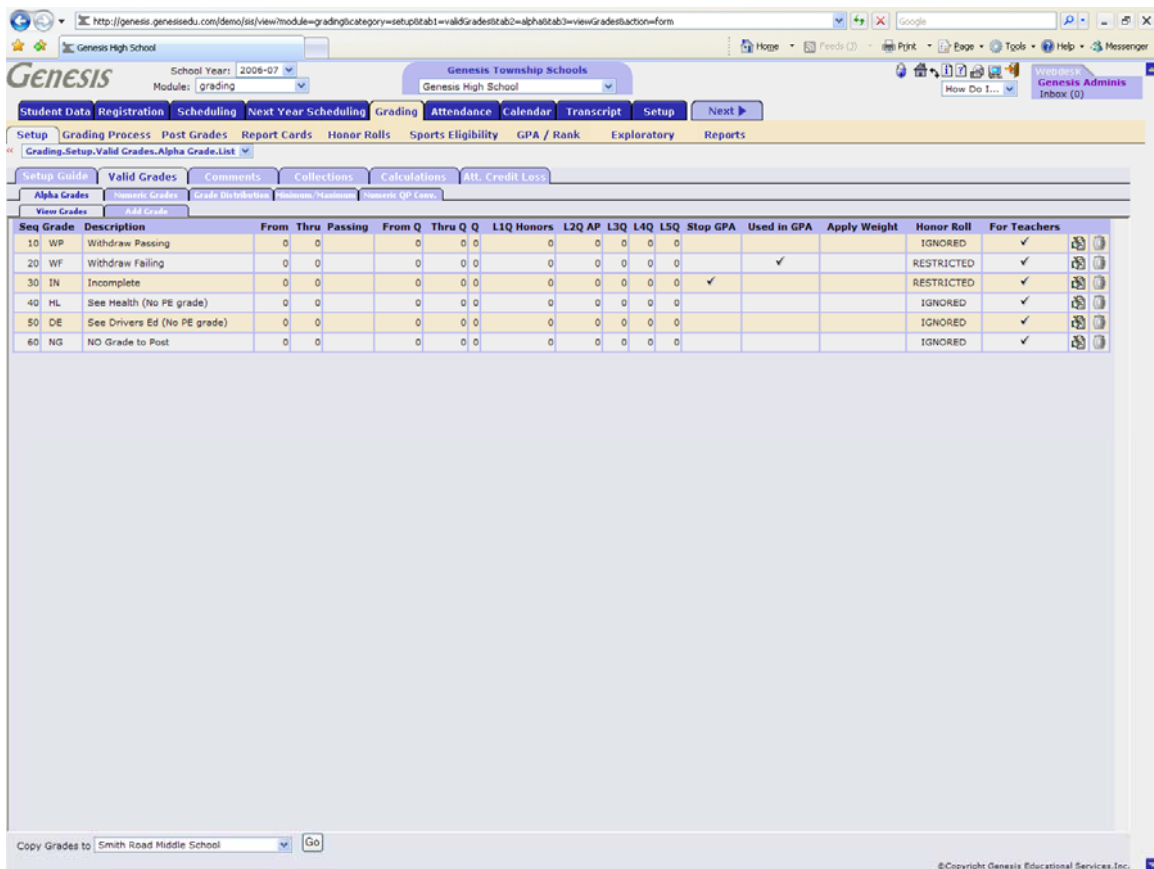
http://genesis.genesisedu.com/demo/sis/view?module=grading&category=setup&tab1=validGrades&tab2=alpha&tab3=viewGrades&action=form

Google

Genesis High School

Home Feeds (J) Print Page Tools Help Messenger

GENESIS

School Year: 2006-07
Module: grading

Genesis Township Schools
Genesis High School

Webdesk
Genesis Adminis
How Do I...
Inbox (0)

Student Data | Registration | Scheduling | Next Year Scheduling | Grading | Attendance | Calendar | Transcript | Setup | Next

Setup | Grading Process | Post Grades | Report Cards | Honor Rolls | Sports Eligibility | GPA / Rank | Exploratory | Reports

Grading.Setup.Valid Grades.Alpha Grade.List

Setup Guide | Valid Grades | Comments | Collections | Calculations | Att. Credit Loss

Alpha Grades | Numeric Grades | Grade Distribution | Minimum/Maximum | Numeric QP Conv.

View Grades | Add Grade

| Seq | Grade | Description | From | Thru | Passing | From Q | Thru Q | Q | L1Q Honors | L2Q AP | L3Q | L4Q | L5Q | Stop GPA | Used in GPA | Apply Weight | Honor Roll | For Teachers |
|---|---|---|---|---|---|---|---|---|---|---|---|---|---|---|---|---|---|---|
| 10 | WP | Withdraw Passing | 0 | 0 | | 0 | 0 | 0 | 0 | 0 | 0 | 0 | 0 | | | | IGNORED | ✓ |
| 20 | WF | Withdraw Failing | 0 | 0 | | 0 | 0 | 0 | 0 | 0 | 0 | 0 | 0 | | ✓ | | RESTRICTED | ✓ |
| 30 | IN | Incomplete | 0 | 0 | | 0 | 0 | 0 | 0 | 0 | 0 | 0 | 0 | ✓ | | | RESTRICTED | ✓ |
| 40 | HL | See Health (No PE grade) | 0 | 0 | | 0 | 0 | 0 | 0 | 0 | 0 | 0 | 0 | | | | IGNORED | ✓ |
| 50 | DE | See Drivers Ed (No PE grade) | 0 | 0 | | 0 | 0 | 0 | 0 | 0 | 0 | 0 | 0 | | | | IGNORED | ✓ |
| 60 | NG | NO Grade to Post | 0 | 0 | | 0 | 0 | 0 | 0 | 0 | 0 | 0 | 0 | | | | IGNORED | ✓ |

Copy Grades to Smith Road Middle School Go

©Copyright Genesis Educational Services,Inc.